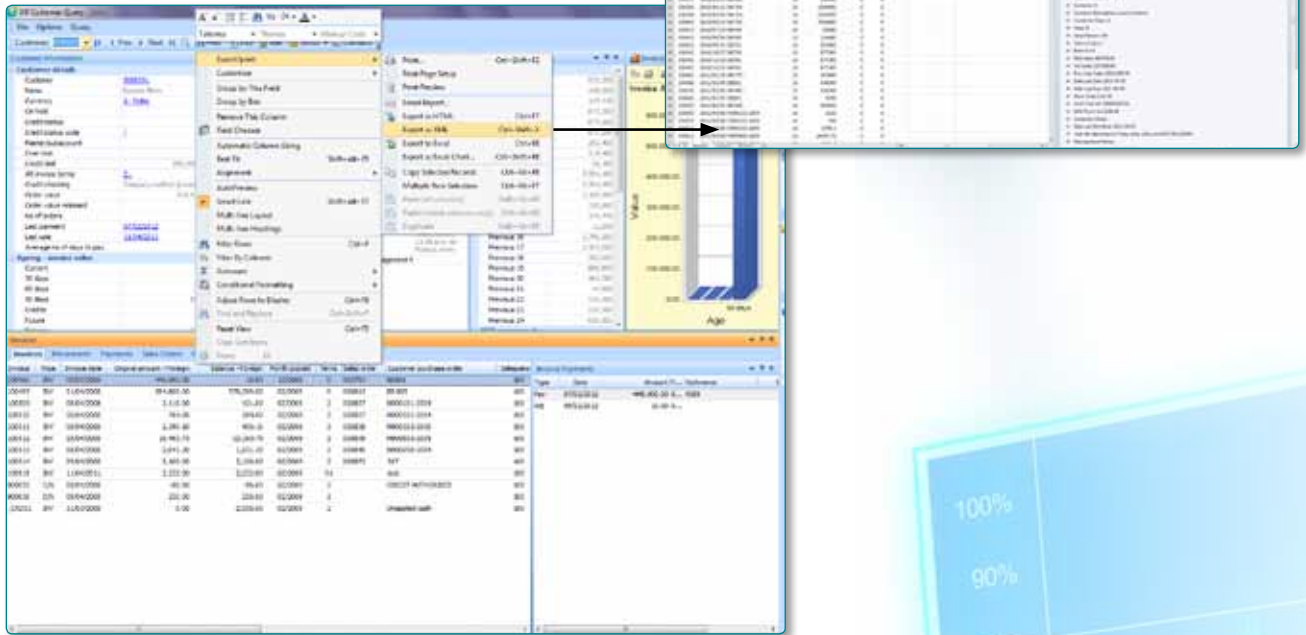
Export/print
Customize
Group by This Field
Group by Box
Remove This Column
Field Chooser
Automatic Column Sizing
Best Fit
Alignment
AutoPreview
Grid Lines
Multi-line Layout
Multi-line Headings
Filter Rows
Filter By Column
Summary
Conditional Formatting
Adjust Rows to Display
Find and Replace
Reset View
Print...
Print Page Setup
Print Preview
Email Report...
Export to HTML
Export to XML
Export to Excel
Export to Excel Chart...
Copy Selected Records
Multiple Row Selection
Duplicate
Ctrl+Shift+P
Ctrl+Shift+X
Ctrl+Shift+E
Customer Information
Customer
Name
Currency
On hold
Credit status
Last payment
Last sale
Ageing
Current
Value
Age
Invoice
Type
Invoice date
Payments
100%
90%